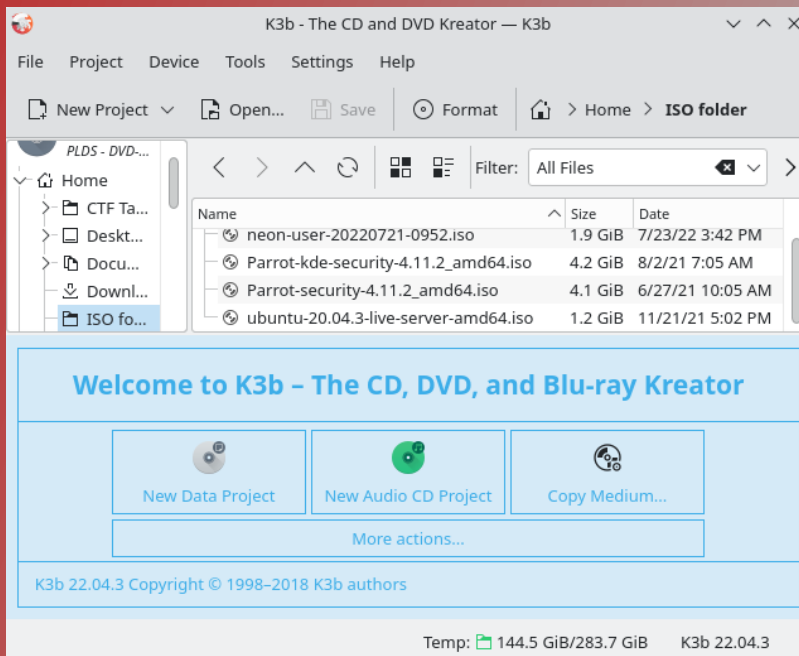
K3b - The CD and DVD Kreator — K3b

File Project Device Tools Settings Help

New Project Open... Save Format Home > ISO folder

PLDS - DVD-...
Home
CTF Ta...
Deskt...
Docu...
Downl...
ISO fo...

Filter: All Files

| Name | Size | Date |
|---|---|---|
| neon-user-20220721-0952.iso | 1.9 GiB | 7/23/22 3:42 PM |
| Parrot-kde-security-4.11.2_amd64.iso | 4.2 GiB | 8/2/21 7:05 AM |
| Parrot-security-4.11.2_amd64.iso | 4.1 GiB | 6/27/21 10:05 AM |
| ubuntu-20.04.3-live-server-amd64.iso | 1.2 GiB | 11/21/21 5:02 PM |

Welcome to K3b – The CD, DVD, and Blu-ray Kreator

New Data Project New Audio CD Project Copy Medium...

More actions...

K3b 22.04.3 Copyright © 1998–2018 K3b authors

Temp: 144.5 GiB/283.7 GiB K3b 22.04.3